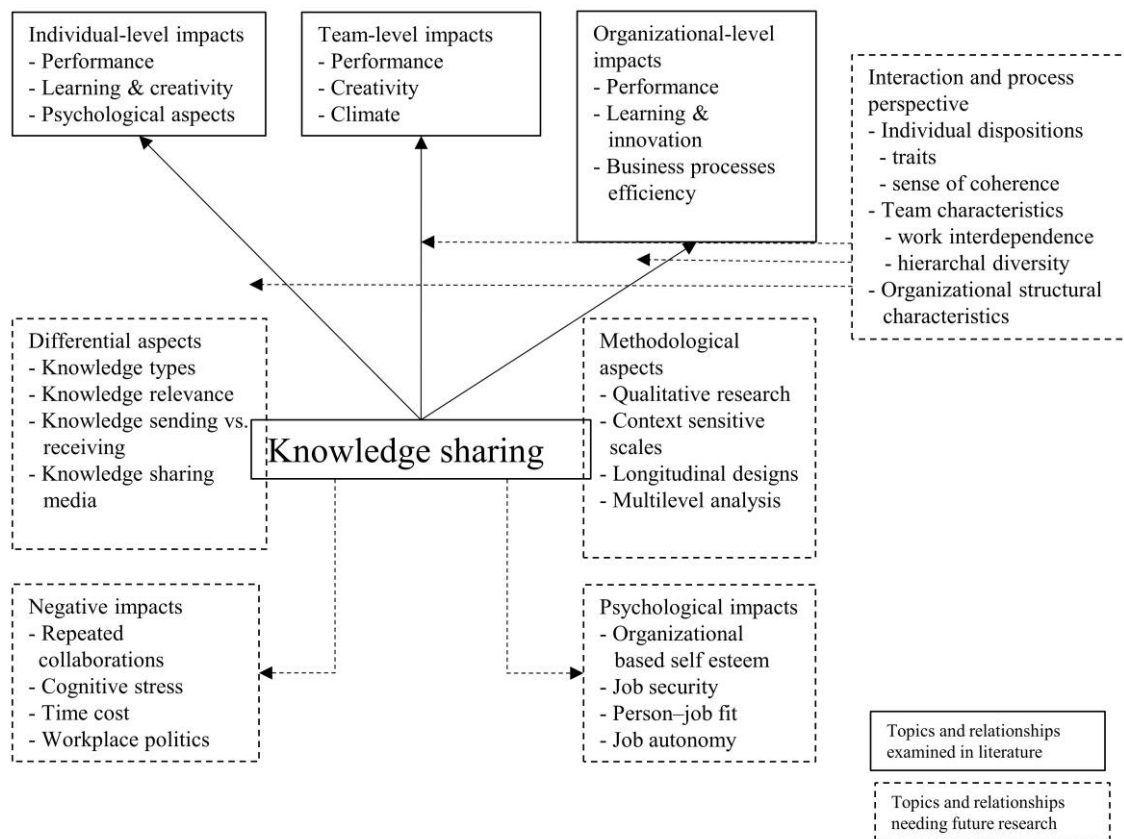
Individual-level impacts
- Performance
- Learning & creativity
- Psychological aspects

Team-level impacts
- Performance
- Creativity
- Climate

Organizational-level impacts
- Performance
- Learning & innovation
- Business processes efficiency

Interaction and process perspective
- Individual dispositions
- traits
- sense of coherence
- Team characteristics
- work interdependence
- hierarchal diversity
- Organizational structural characteristics

Differential aspects
- Knowledge types
- Knowledge relevance
- Knowledge sending vs. receiving
- Knowledge sharing media

Knowledge sharing

Methodological aspects
- Qualitative research
- Context sensitive scales
- Longitudinal designs
- Multilevel analysis

Negative impacts
- Repeated collaborations
- Cognitive stress
- Time cost
- Workplace politics

Psychological impacts
- Organizational based self esteem
- Job security
- Person–job fit
- Job autonomy

Topics and relationships examined in literature

Topics and relationships needing future research